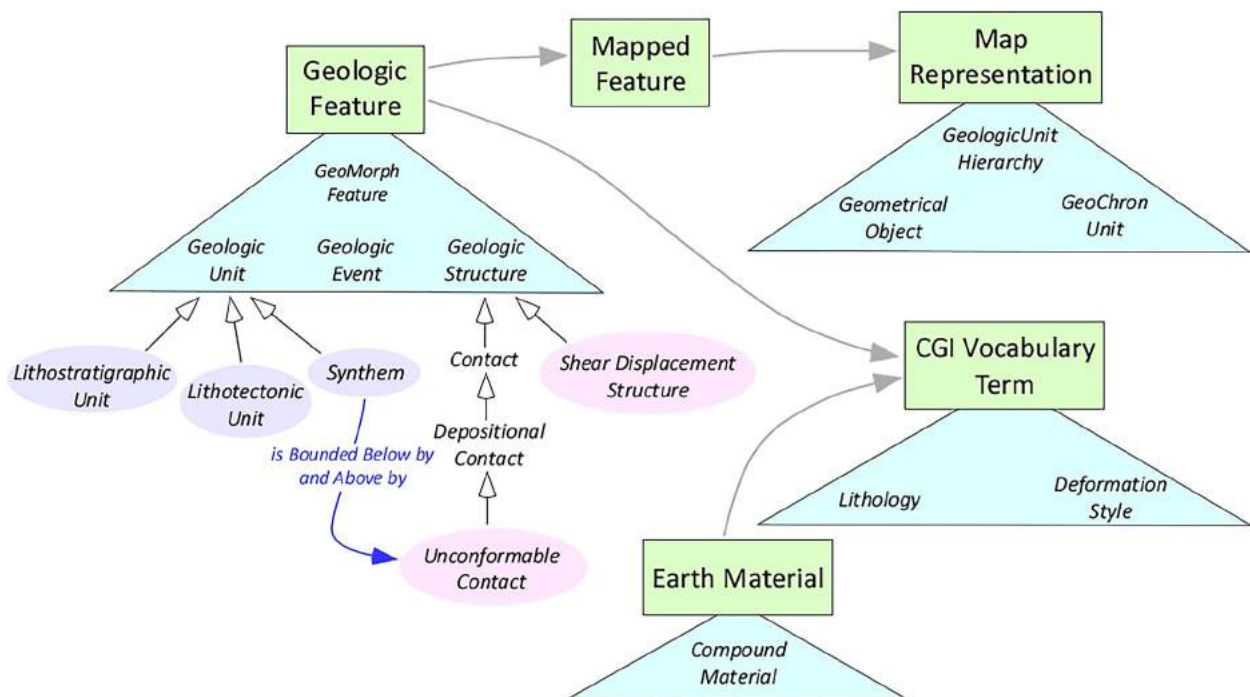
Geologic Feature

Mapped Feature

Map Representation

GeologicUnit Hierarchy

Geometrical Object

GeoChron Unit

GeoMorph Feature

Geologic Unit

Geologic Event

Geologic Structure

Lithostratigraphic Unit

Lithotectonic Unit

Synthem

Contact

Shear Displacement Structure

CGI Vocabulary Term

Depositional Contact

is Bounded Below by and Above by

Lithology

Deformation Style

Unconformable Contact

Earth Material

Compound Material